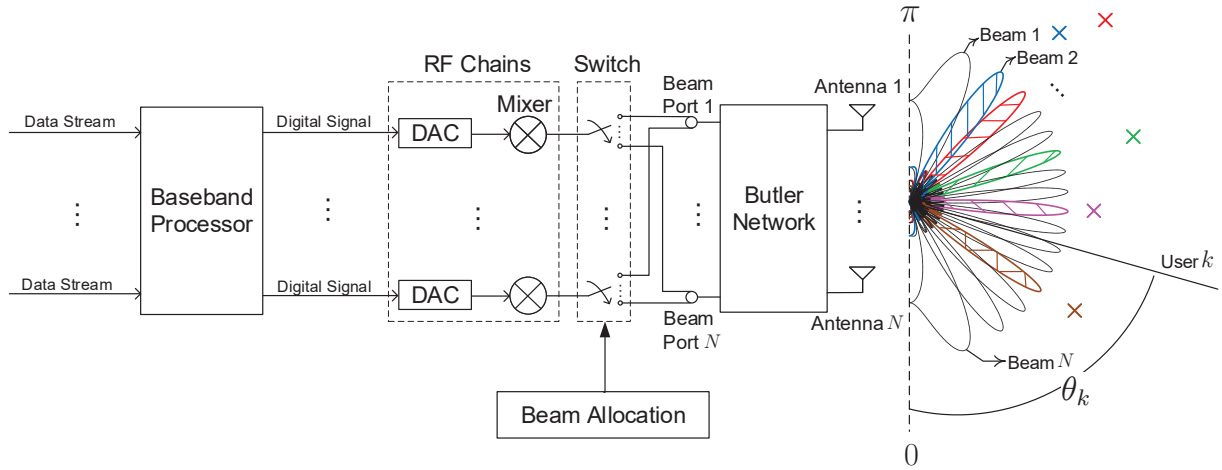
Data Stream

⋮

Data Stream

Baseband Processor

Digital Signal

⋮

Digital Signal

RF Chains

DAC

Mixer

⋮

DAC

Switch

⋮

Beam Allocation

Beam Port 1

⋮

Beam Port $N$

Butler Network

Antenna 1

⋮

Antenna $N$

$\pi$

Beam 1

Beam 2

⋱

User $k$

Beam $N$

$\theta_k$

0